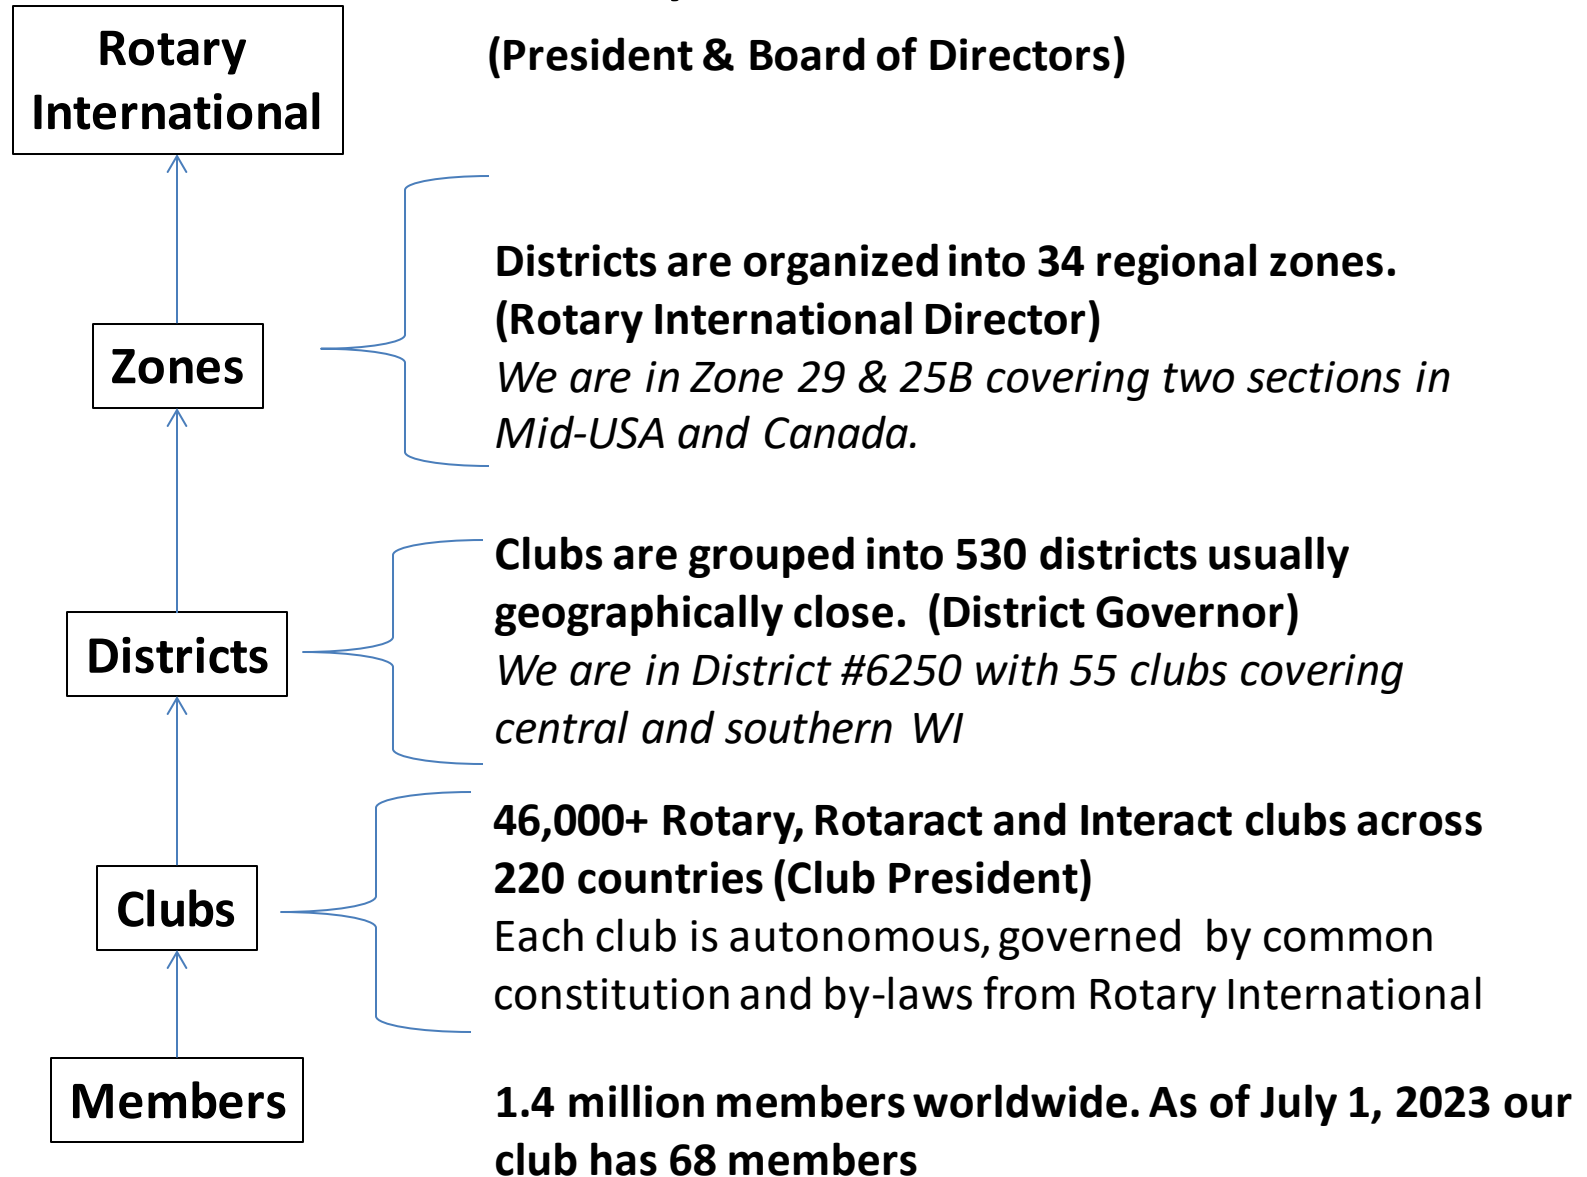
Rotary International

(President & Board of Directors)

Zones

Districts are organized into 34 regional zones. (Rotary International Director)
We are in Zone 29 & 25B covering two sections in Mid-USA and Canada.

Districts

Clubs are grouped into 530 districts usually geographically close. (District Governor)
We are in District #6250 with 55 clubs covering central and southern WI

Clubs

46,000+ Rotary, Rotaract and Interact clubs across 220 countries (Club President)
Each club is autonomous, governed by common constitution and by-laws from Rotary International

Members

1.4 million members worldwide. As of July 1, 2023 our club has 68 members